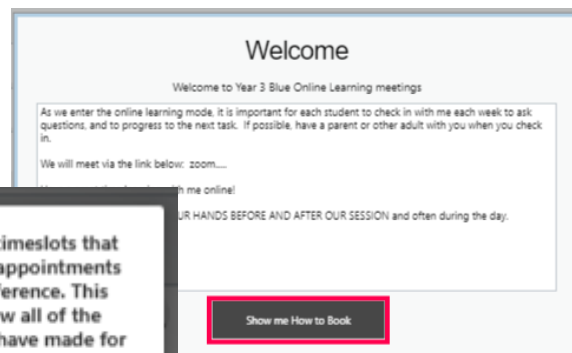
Welcome

Welcome to Year 3 Blue Online Learning meetings

As we enter the online learning mode, it is important for each student to check in with me each week to ask questions, and to progress to the next task. If possible, have a parent or other adult with you when you check in.

We will meet via the link below: zoom.....

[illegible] me online!

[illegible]UR HANDS BEFORE AND AFTER OUR SESSION and often during the day.

timeslots that
appointments
ference. This
w all of the
have made for

Show me How to Book